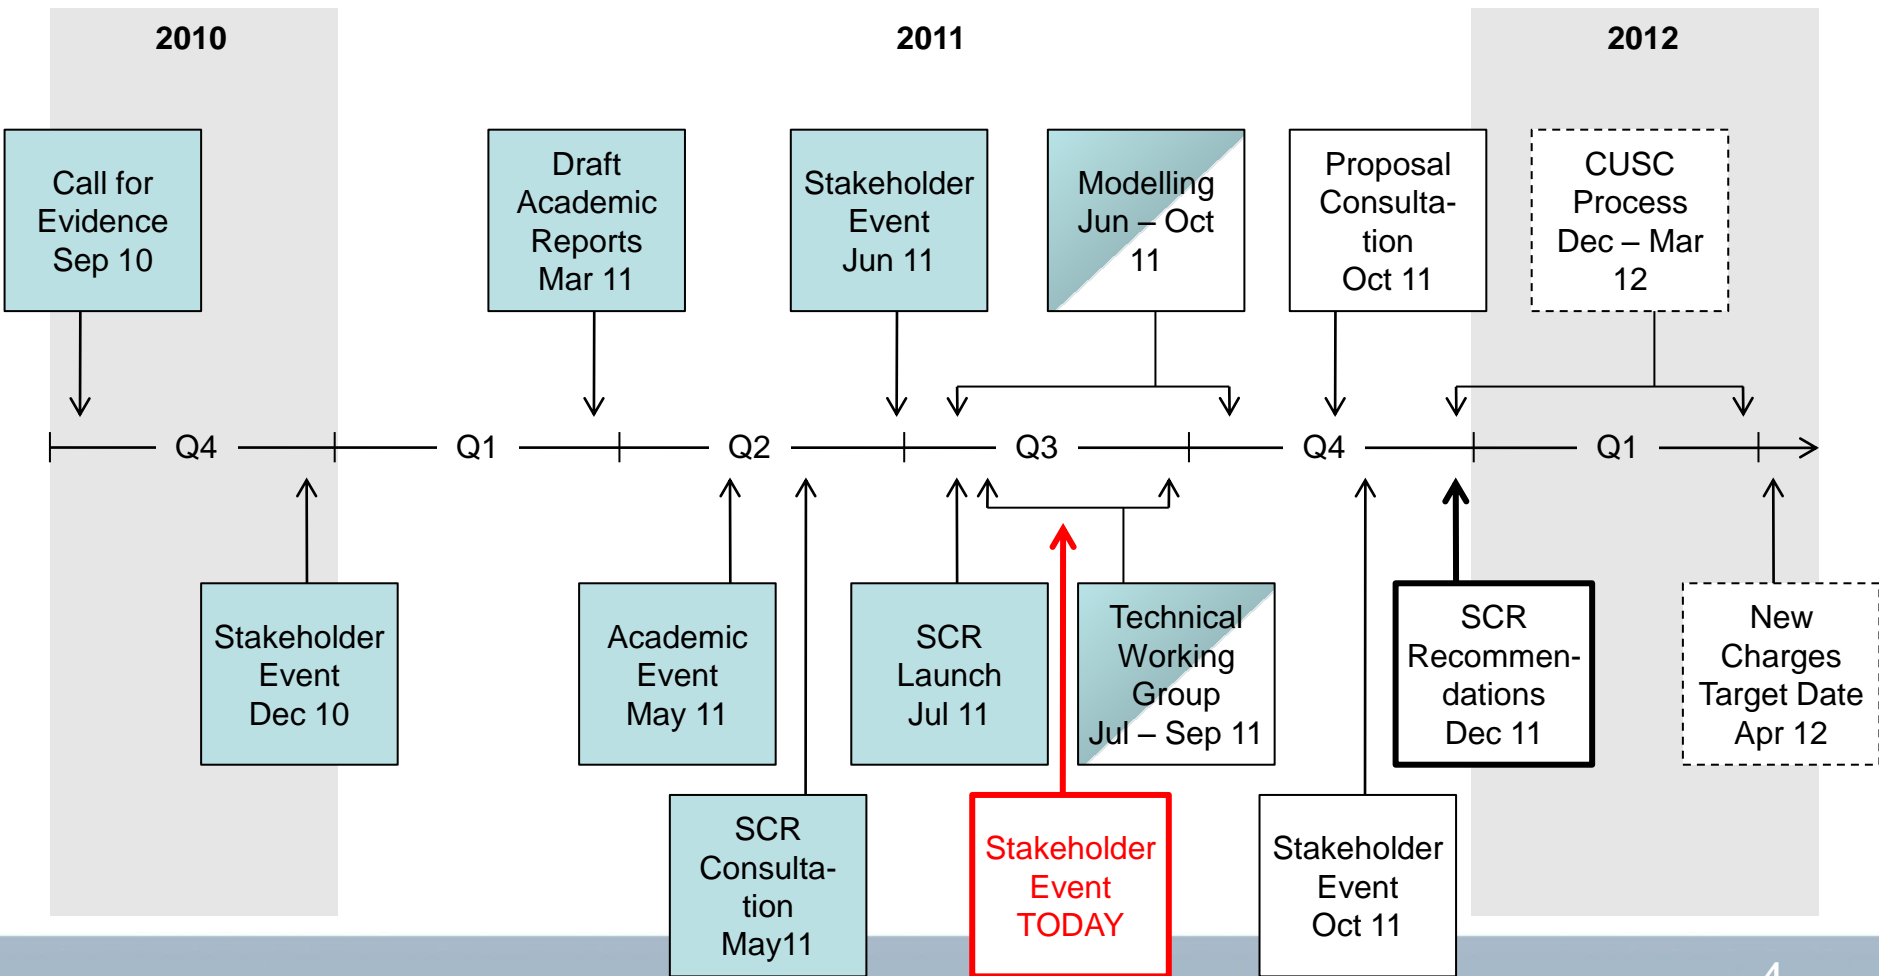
2010

2011

2012

Call for Evidence Sep 10

Draft Academic Reports Mar 11

Stakeholder Event Jun 11

Modelling Jun – Oct 11

Proposal Consultation Oct 11

CUSC Process Dec – Mar 12

Q4

Q1

Q2

Q3

Q4

Q1

Stakeholder Event Dec 10

Academic Event May 11

SCR Launch Jul 11

Technical Working Group Jul – Sep 11

SCR Recommendations Dec 11

New Charges Target Date Apr 12

SCR Consultation May11

Stakeholder Event TODAY

Stakeholder Event Oct 11